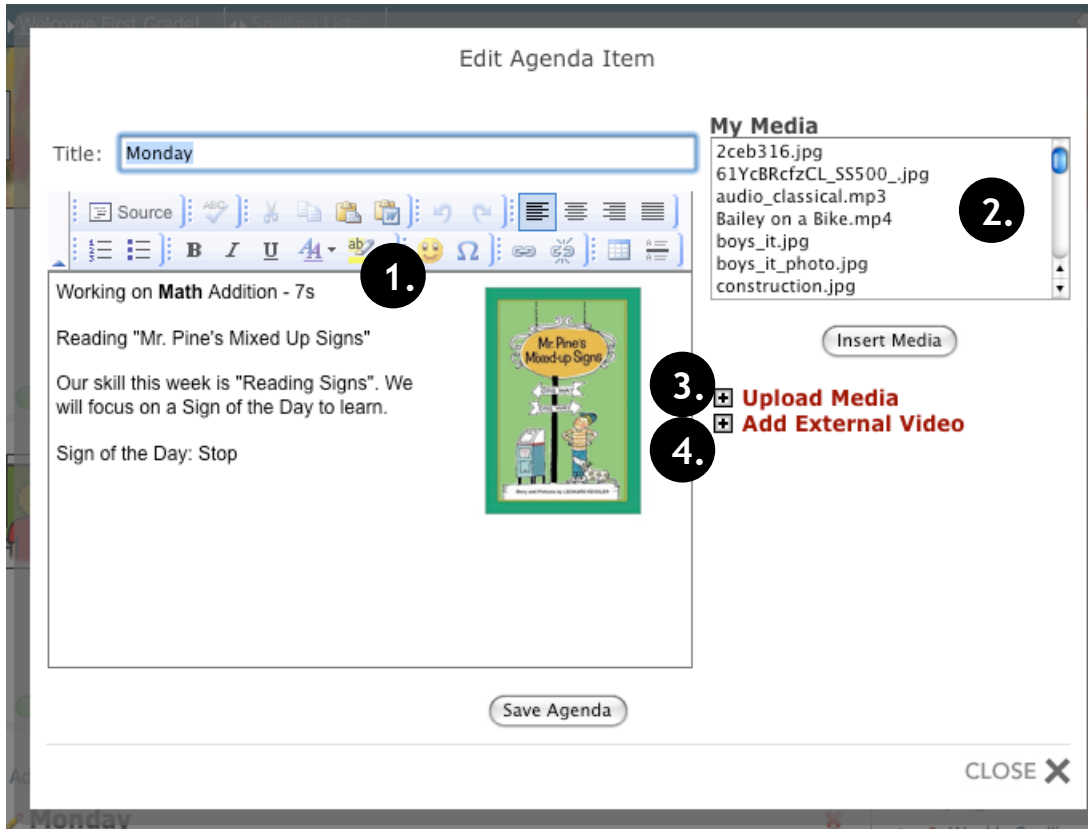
Welcome First Grade! Spelling Lists

Edit Agenda Item

Title: Monday

Source

B I U

1.

Working on **Math** Addition - 7s

Reading "Mr. Pine's Mixed Up Signs"

Our skill this week is "Reading Signs". We will focus on a Sign of the Day to learn.

Sign of the Day: Stop

Mr. Pine's Mixed-up Signs

ONE WAY

Story and Pictures by LEONARD KESSLER

My Media

2ceb316.jpg
61YcBRcfzCL_SS500_.jpg
audio_classical.mp3
Bailey on a Bike.mp4
boys_it.jpg
boys_it_photo.jpg
construction.jpg

2.

Insert Media

3. Upload Media

4. Add External Video

Save Agenda

CLOSE

Monday